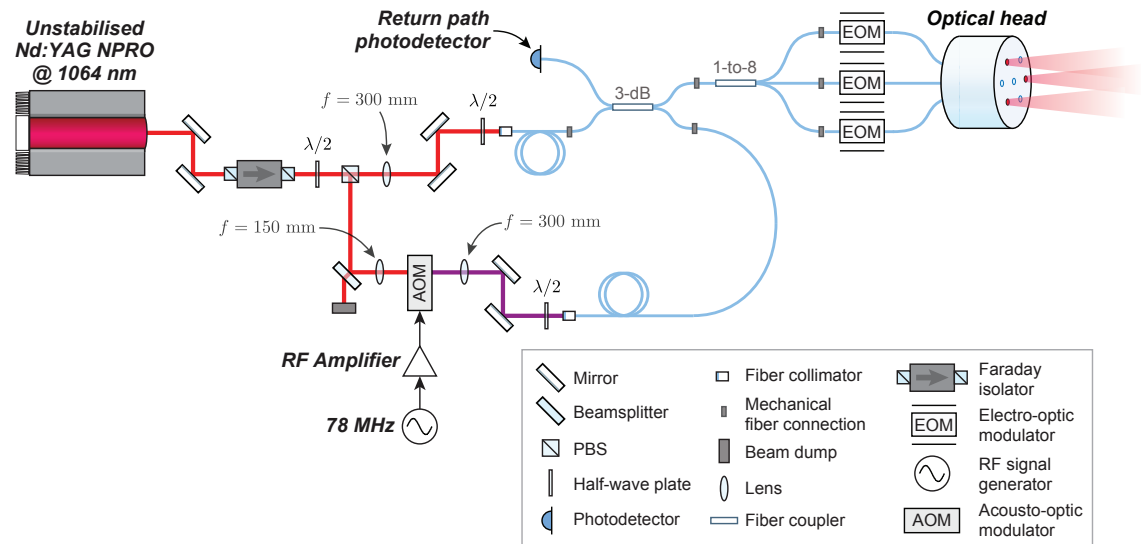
Unstabilised Nd:YAG NPRO @ 1064 nm

Return path photodetector

Optical head

EOM
EOM
EOM

1-to-8

3-dB

$f = 300$ mm

$\lambda/2$

$\lambda/2$

$f = 150$ mm

$f = 300$ mm

AOM

$\lambda/2$

RF Amplifier

78 MHz

Mirror
Beamsplitter
PBS
Half-wave plate
Photodetector
Fiber collimator
Mechanical fiber connection
Beam dump
Lens
Fiber coupler
Faraday isolator
EOM Electro-optic modulator
RF signal generator
AOM Acousto-optic modulator